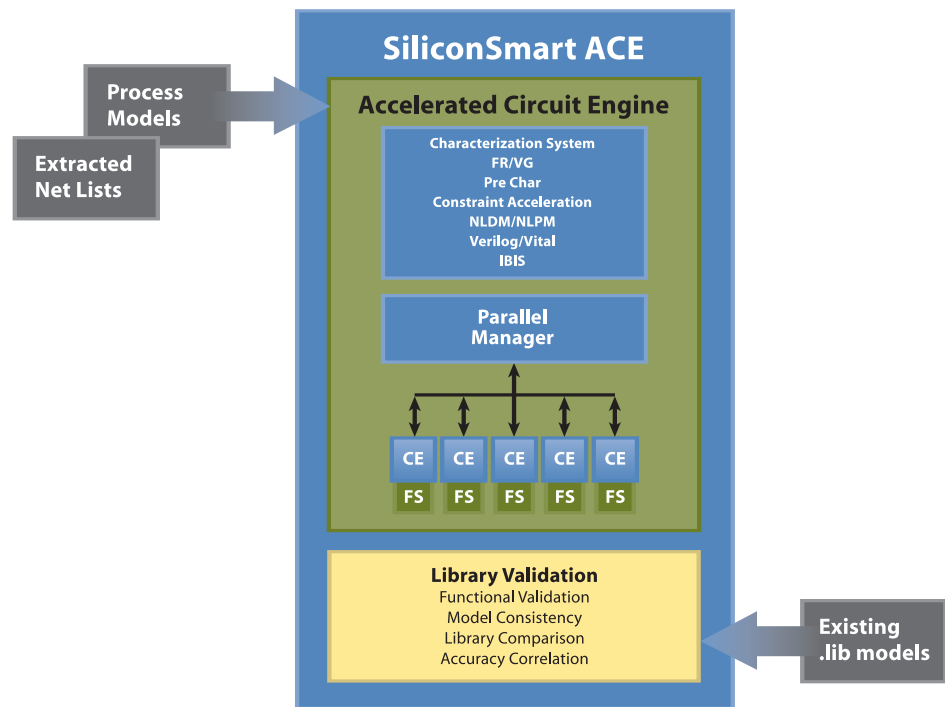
SiliconSmart ACE

Process Models

Extracted Net Lists

Accelerated Circuit Engine

Characterization System
FR/VG
Pre Char
Constraint Acceleration
NLDM/NLPM
Verilog/Vital
IBIS

Parallel Manager

CE CE CE CE CE
FS FS FS FS FS

Library Validation
Functional Validation
Model Consistency
Library Comparison
Accuracy Correlation

Existing .lib models